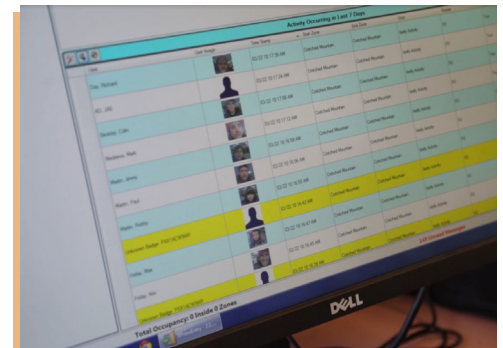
Activity Occurring in Last 7 Days

User Image

Day, Richard

03/22 10:17:38 AM

Catched Reunion

03/22 10:17:24 AM

Catched Reunion

03/22 10:17:08 AM

Catched Reunion

Beckley, Colin

03/22 10:17:03 AM

Catched Reunion

03/22 10:16:46 AM

Catched Reunion

03/22 10:16:30 AM

Catched Reunion

03/22 10:16:16 AM

Catched Reunion

03/22 10:15:43 AM

Catched Reunion

Unknown Badge: F00C4C90640

03/22 10:15:14 AM

Catched Reunion

03/22 10:15:00 AM

Catched Reunion

Unknown Badge: F00C4C90640

LAN Unused Messages

Total Occupancy: 0 Inside 0 Zones

DELL